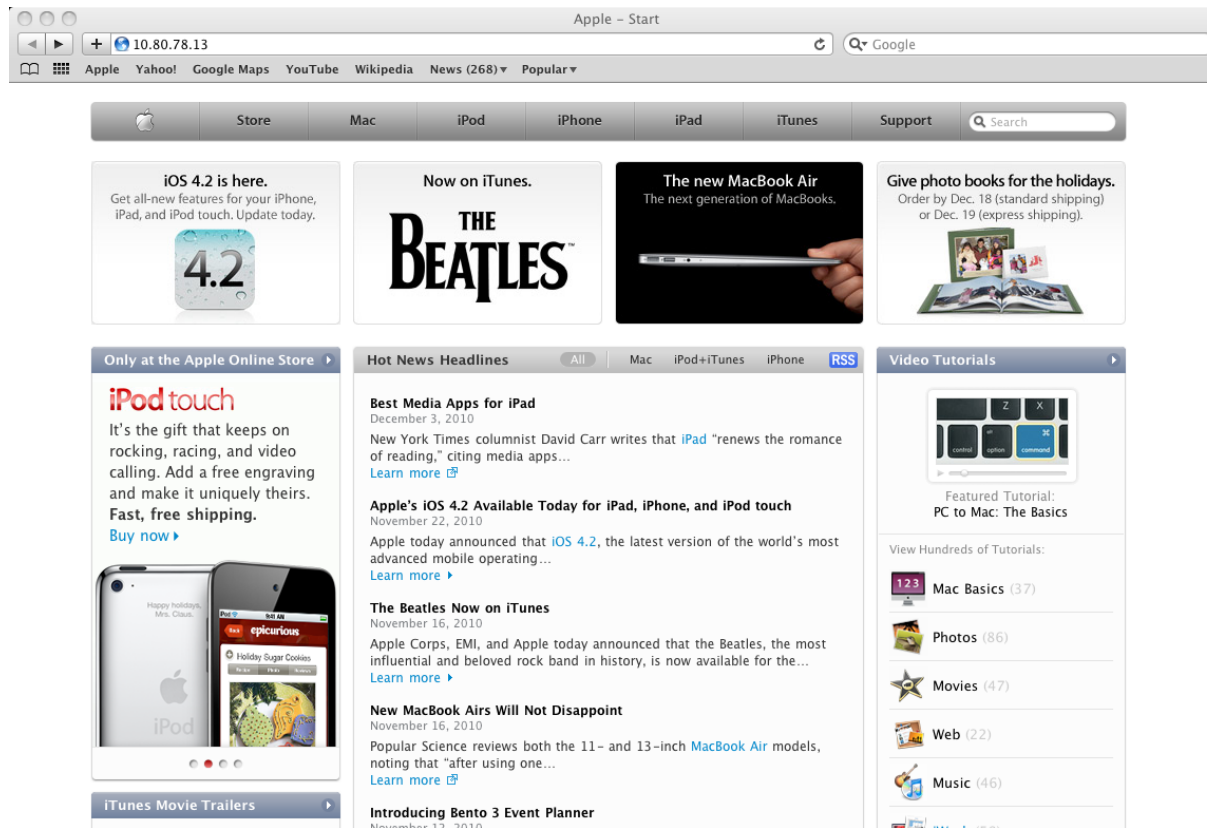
Apple - Start

10.80.78.13

Google

Apple Yahoo! Google Maps YouTube Wikipedia News (268) ▾ Popular ▾

Store Mac iPod iPhone iPad iTunes Support Search

iOS 4.2 is here.
Get all-new features for your iPhone, iPad, and iPod touch. Update today.

4.2

Now on iTunes.

THE BEATLES

The new MacBook Air
The next generation of MacBooks.

Give photo books for the holidays.
Order by Dec. 18 (standard shipping) or Dec. 19 (express shipping).

Only at the Apple Online Store

iPod touch
It's the gift that keeps on rocking, racing, and video calling. Add a free engraving and make it uniquely theirs.
Fast, free shipping.
Buy now ▸

Happy holidays, Mrs. Claus.

epicurious

Holiday Sugar Cookies

iPod

iTunes Movie Trailers

Hot News Headlines All Mac iPod+iTunes iPhone RSS

Best Media Apps for iPad
December 3, 2010
New York Times columnist David Carr writes that iPad "renews the romance of reading," citing media apps…
Learn more

Apple's iOS 4.2 Available Today for iPad, iPhone, and iPod touch
November 22, 2010
Apple today announced that iOS 4.2, the latest version of the world's most advanced mobile operating…
Learn more ▸

The Beatles Now on iTunes
November 16, 2010
Apple Corps, EMI, and Apple today announced that the Beatles, the most influential and beloved rock band in history, is now available for the…
Learn more ▸

New MacBook Airs Will Not Disappoint
November 16, 2010
Popular Science reviews both the 11- and 13-inch MacBook Air models, noting that "after using one…
Learn more

Introducing Bento 3 Event Planner

Video Tutorials

Z X
control option command

Featured Tutorial:
PC to Mac: The Basics

View Hundreds of Tutorials:

123 Mac Basics (37)

Photos (86)

Movies (47)

Web (22)

Music (46)